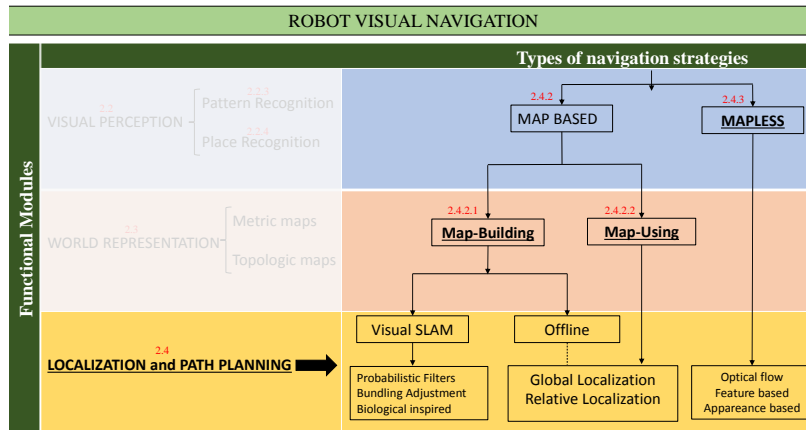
ROBOT VISUAL NAVIGATION

Functional Modules

Types of navigation strategies

2.2
VISUAL PERCEPTION

2.2.3
Pattern Recognition

2.2.4
Place Recognition

2.4.2
MAP BASED

2.4.3
MAPLESS

2.3
WORLD REPRESENTATION

Metric maps

Topologic maps

2.4.2.1
Map-Building

2.4.2.2
Map-Using

2.4
LOCALIZATION and PATH PLANNING

Visual SLAM

Offline

Probabilistic Filters
Bundling Adjustment
Biological inspired

Global Localization
Relative Localization

Optical flow
Feature based
Appareance based